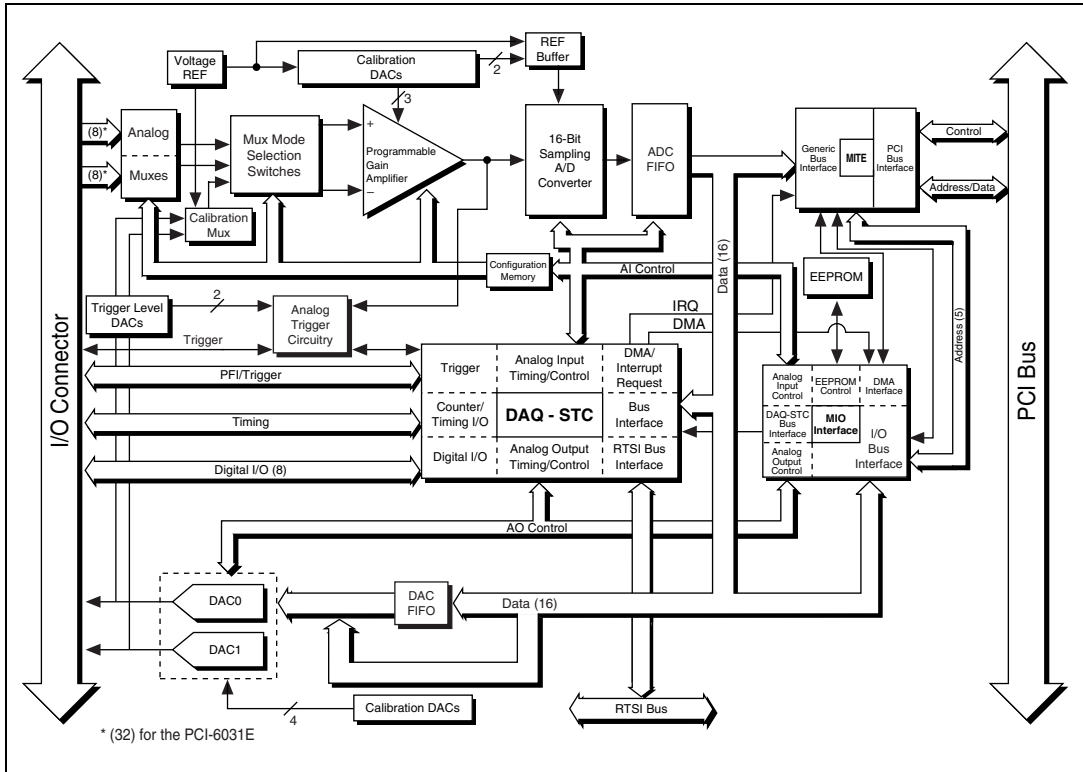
Voltage REF

Calibration DACs

2

REF Buffer

3

(8)*

Analog

Muxes

(8)*

Mux Mode Selection Switches

+

Programmable Gain Amplifier

−

16-Bit Sampling A/D Converter

ADC FIFO

Generic Bus Interface

MITE

PCI Bus Interface

Control

Address/Data

Calibration Mux

Configuration Memory

AI Control

Data (16)

EEPROM

Trigger Level DACs

2

Analog Trigger Circuitry

IRQ

DMA

Address (5)

I/O Connector

Trigger

PFI/Trigger

Timing

Digital I/O (8)

Trigger

Analog Input Timing/Control

DMA/ Interrupt Request

Counter/ Timing I/O

DAQ - STC

Bus Interface

Digital I/O

Analog Output Timing/Control

RTSI Bus Interface

Analog Input Control

EEPROM Control

DMA Interface

DAQ-STC Bus Interface

MIO Interface

I/O Bus Interface

Analog Output Control

PCI Bus

AO Control

DAC0

DAC FIFO

Data (16)

DAC1

4

Calibration DACs

RTSI Bus

* (32) for the PCI-6031E